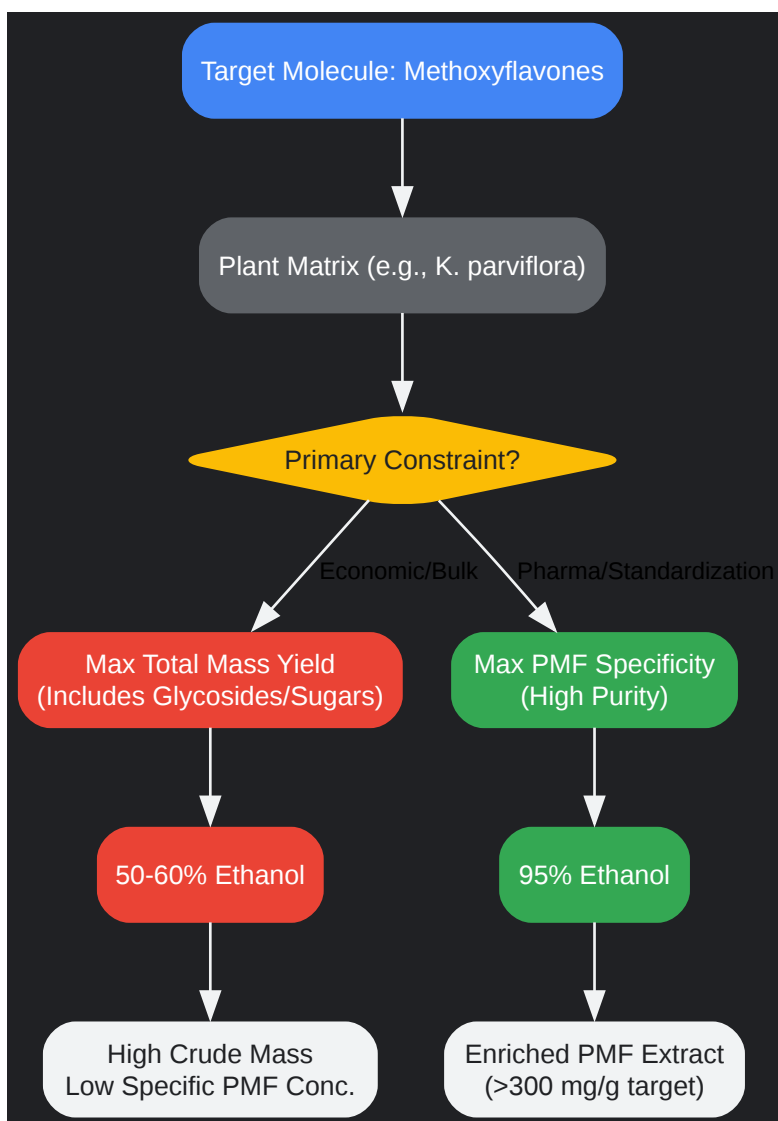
Target Molecule: Methoxyflavones

Plant Matrix (e.g., K. parviflora)

Primary Constraint?

Economic/Bulk

Pharma/Standardization

Max Total Mass Yield
(Includes Glycosides/Sugars)

Max PMF Specificity
(High Purity)

50-60% Ethanol

95% Ethanol

High Crude Mass
Low Specific PMF Conc.

Enriched PMF Extract
(>300 mg/g target)